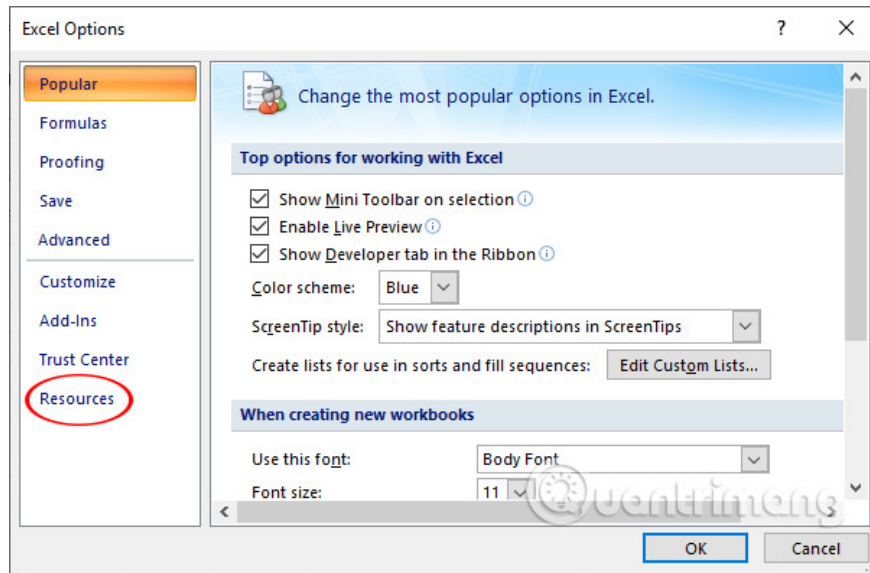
Excel Options

?

Popular
Formulas
Proofing
Save
Advanced
Customize
Add-Ins
Trust Center
Resources

Change the most popular options in Excel.

Top options for working with Excel

Show Mini Toolbar on selection
Enable Live Preview
Show Developer tab in the Ribbon
Color scheme: Blue
ScreenTip style: Show feature descriptions in ScreenTips
Create lists for use in sorts and fill sequences: Edit Custom Lists...

When creating new workbooks

Use this font: Body Font
Font size: 11

Quantrimang

OK
Cancel